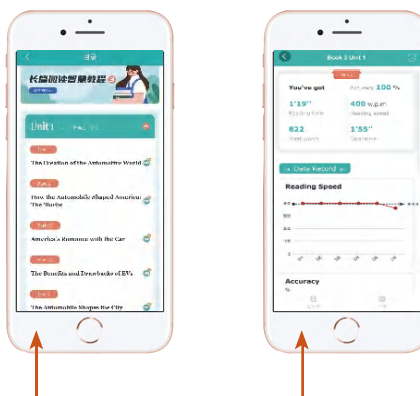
目录

长篇阅读训练教程

Unit 1

The Creation of the Automotive World

How the Automobile Shaped America: The 'Burbs

America's Romance with the Car

The Benefits and Drawbacks of EVs

The Automobile Shapes the City

Book 3 Unit 1

You've got

Accuracy 100 %

1'19''
Reading time

400 w.p.m
Reading speed

822
Total words

1'55''
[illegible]

Data Record

Reading Speed

Accuracy